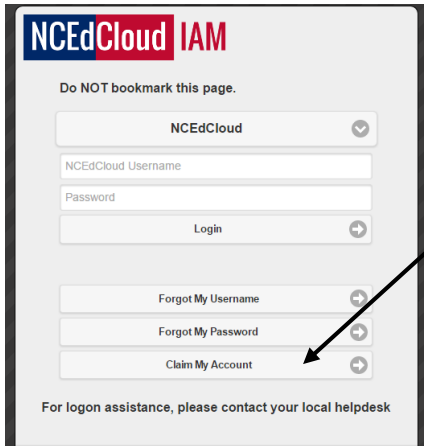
NCEdCloud IAM

Do NOT bookmark this page.

NCEdCloud

NCEdCloud Username

Password

Login

Forgot My Username

Forgot My Password

Claim My Account

For logon assistance, please contact your local helpdesk